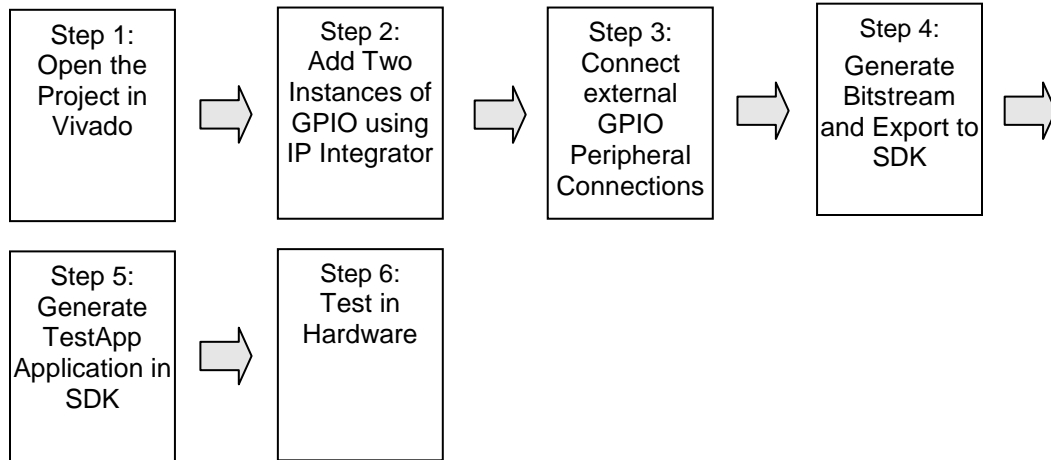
Step 1: Open the Project in Vivado

Step 2: Add Two Instances of GPIO using IP Integrator

Step 3: Connect external GPIO Peripheral Connections

Step 4: Generate Bitstream and Export to SDK

Step 5: Generate TestApp Application in SDK

Step 6: Test in Hardware